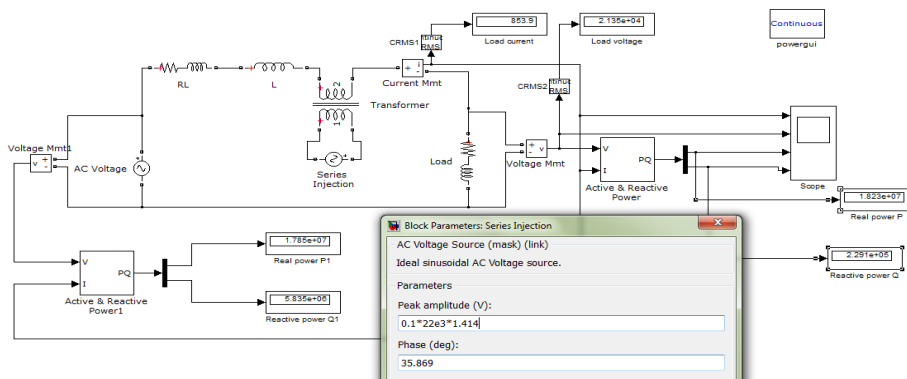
853.9
Load current

2.135e+04
Load voltage

Continuous
powergui

CRMS1
RMS

CRMS2
RMS

RL

L

Current Mmt

Transformer

Voltage Mmt1

AC Voltage

Series Injection

Load

Voltage Mmt

V
I
PQ
Active & Reactive Power

Scope

1.823e+07
Real power P

2.291e+05
Reactive power Q

V
I
PQ
Active & Reactive Power1

1.785e+07
Real power P1

5.835e+06
Reactive power Q1

Block Parameters: Series Injection

AC Voltage Source (mask) (link)

Ideal sinusoidal AC Voltage source.

Parameters

Peak amplitude (V):

0.1*22e3*1.414

Phase (deg):

35.869